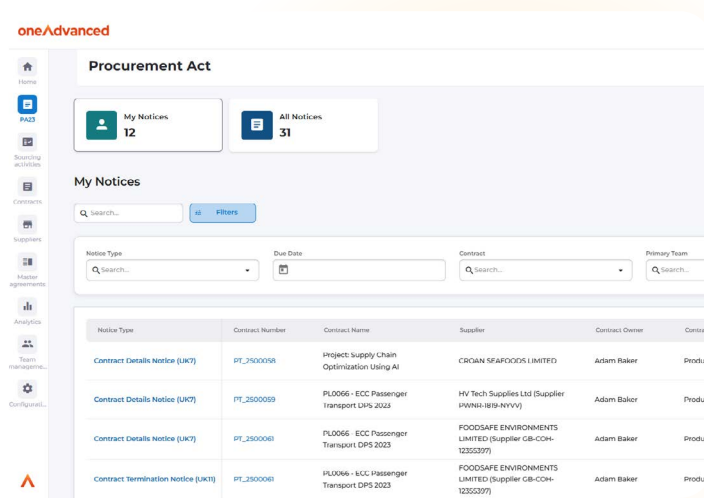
oneAdvanced

Home
PA23
Sourcing activities
Contracts
Suppliers
Master agreements
Analytics
Team manageme...
Configurati...

Procurement Act

My Notices
12

All Notices
31

My Notices

Search...
Filters

Notice Type
Search...

Due Date

Contract
Search...

Primary Team
Search...

| Notice Type | Contract Number | Contract Name | Supplier | Contract Owner | Contra |
|---|---|---|---|---|---|
| Contract Details Notice (UK7) | PT_2500058 | Project: Supply Chain Optimization Using AI | CROAN SEAFOODS LIMITED | Adam Baker | Produ |
| Contract Details Notice (UK7) | PT_2500059 | PL0066 - ECC Passenger Transport DPS 2023 | HV Tech Supplies Ltd (Supplier PWNR-1819-NYVV) | Adam Baker | Produ |
| Contract Details Notice (UK7) | PT_2500061 | PL0066 - ECC Passenger Transport DPS 2023 | FOODSAFE ENVIRONMENTS LIMITED (Supplier GB-COH-12355397) | Adam Baker | Produ |
| Contract Termination Notice (UK11) | PT_2500061 | PL0066 - ECC Passenger Transport DPS 2023 | FOODSAFE ENVIRONMENTS LIMITED (Supplier GB-COH-12355397) | Adam Baker | Produ |